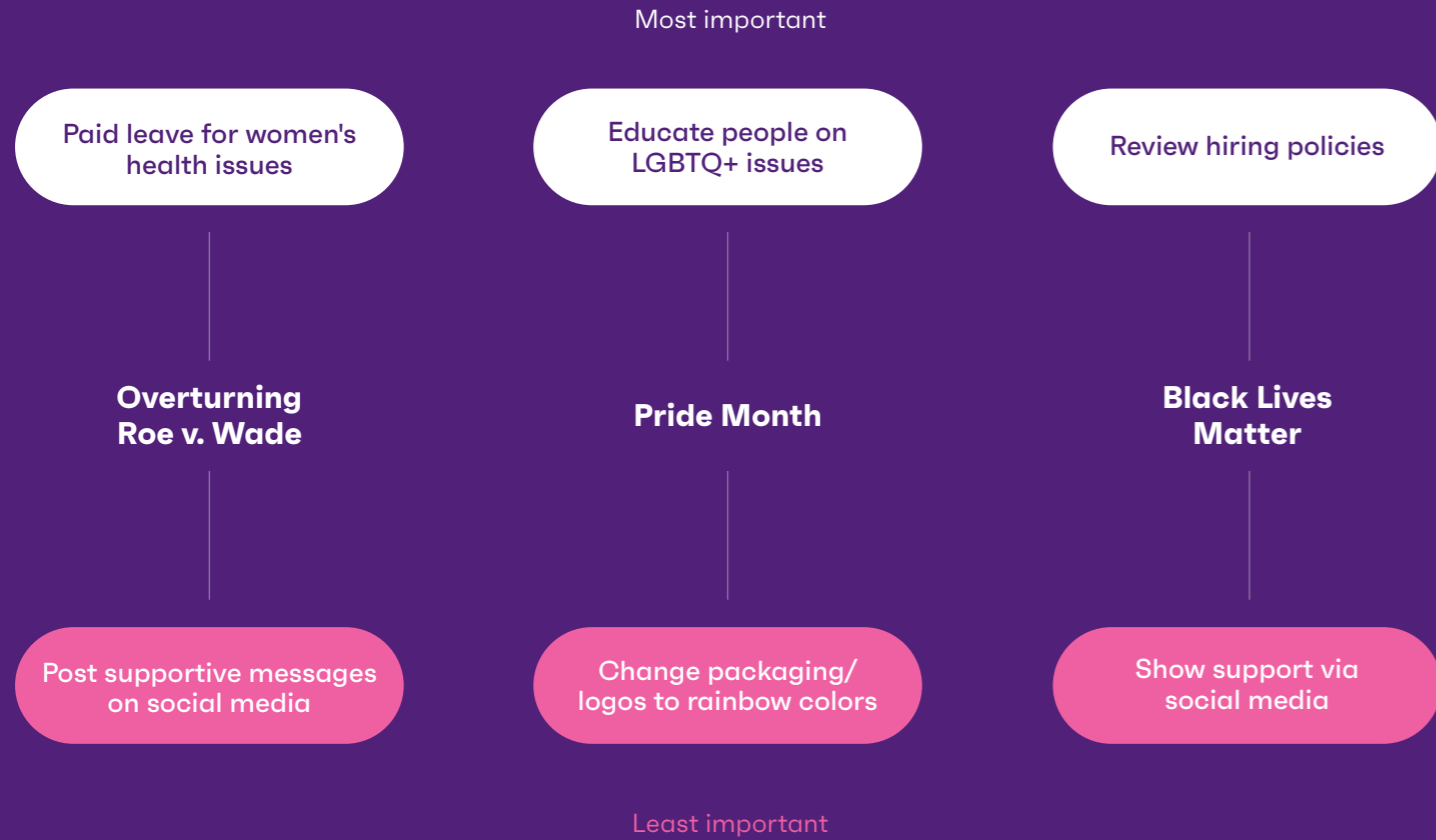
Most important

Paid leave for women's health issues

Overturning Roe v. Wade

Post supportive messages on social media

Educate people on LGBTQ+ issues

Pride Month

Change packaging/ logos to rainbow colors

Review hiring policies

Black Lives Matter

Show support via social media

Least important